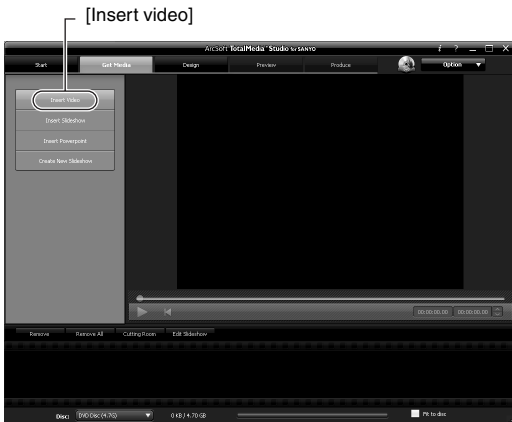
[Insert video]

ArcSoft TotalMedia™ Studio for SANYO

Start
Get Media
Design
Preview
Produce
Option

Insert Video
Insert Slideshow
Insert Powerpoint
Create New Slideshow

00:00:00.00
00:00:00.00

Remove
Remove All
Cutting Room
Edit Slideshow

Disc
DVD Disc (4.7G)
0 KB / 4.70 GB
Fit to disc